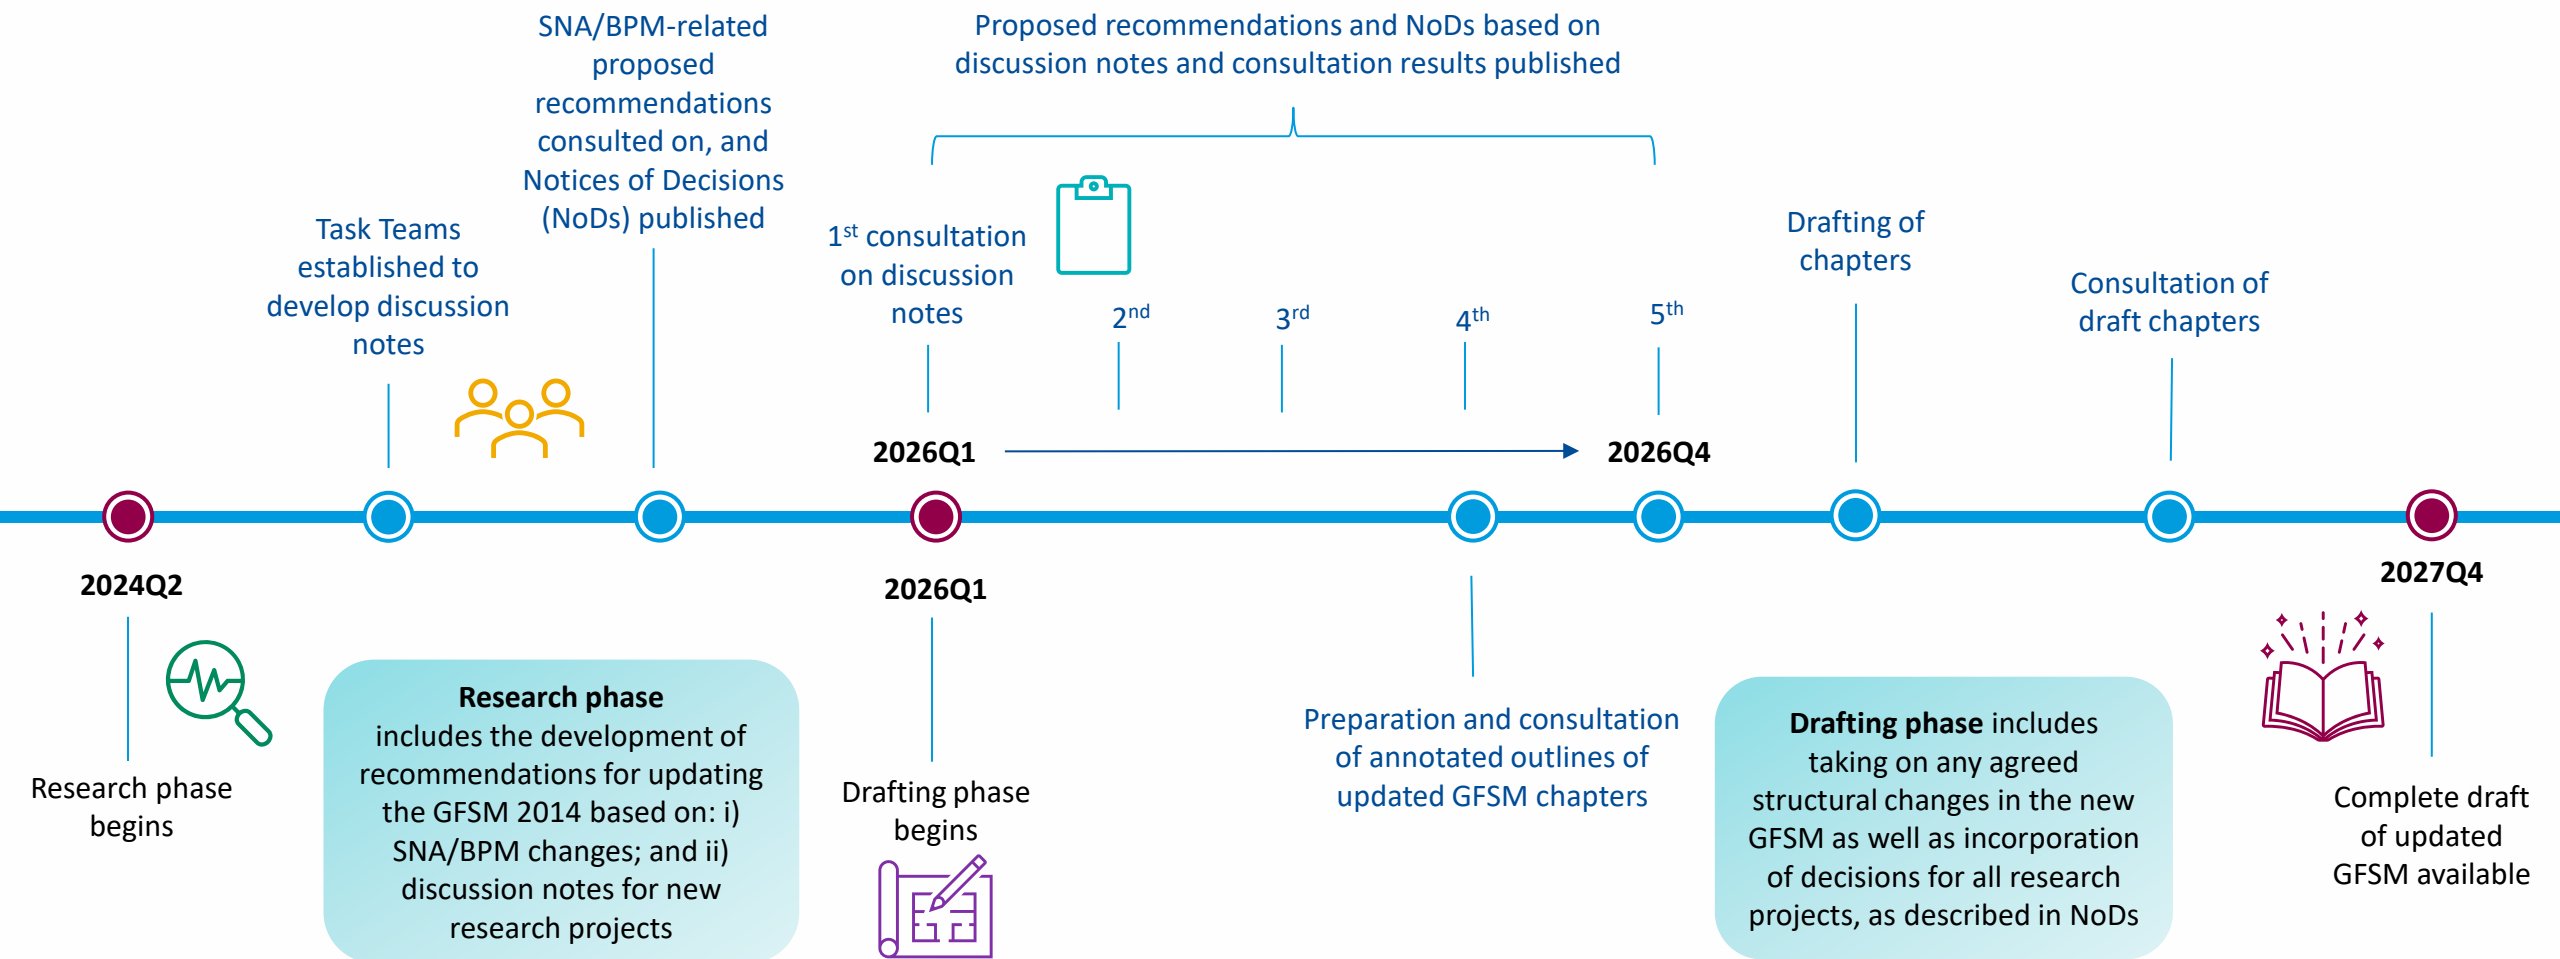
SNA/BPM-related proposed recommendations consulted on, and Notices of Decisions (NoDs) published

Proposed recommendations and NoDs based on discussion notes and consultation results published

Task Teams established to develop discussion notes

$1^{st}$ consultation on discussion notes

$2^{nd}$

$3^{rd}$

$4^{th}$

$5^{th}$

Drafting of chapters

Consultation of draft chapters

2026Q1

2026Q4

2024Q2

2026Q1

2027Q4

Research phase begins

Research phase includes the development of recommendations for updating the GFSM 2014 based on: i) SNA/BPM changes; and ii) discussion notes for new research projects

Drafting phase begins

Preparation and consultation of annotated outlines of updated GFSM chapters

Drafting phase includes taking on any agreed structural changes in the new GFSM as well as incorporation of decisions for all research projects, as described in NoDs

Complete draft of updated GFSM available